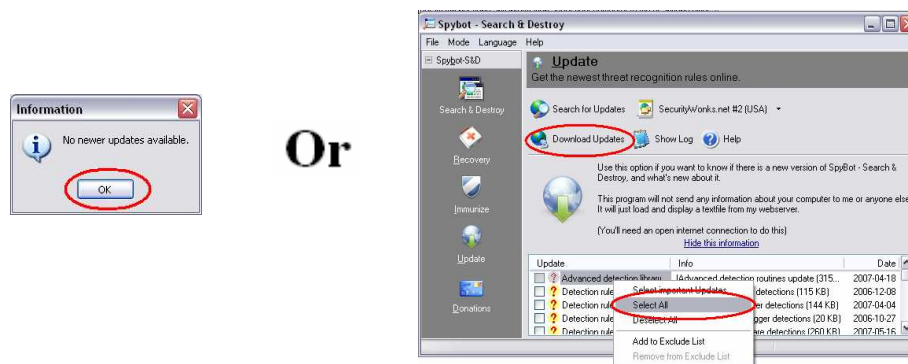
Information

No newer updates available.

OK

Or

Spybot - Search & Destroy

File Mode Language Help

Spybot-S&D

Search & Destroy

Recovery

Immunize

Update

Donations

Update

Get the newest threat recognition rules online.

Search for Updates

SecurityWonks.net #2 (USA)

Download Updates

Show Log

Help

Use this option if you want to know if there is a new version of SpyBot - Search & Destroy, and what's new about it.

This program will not send any information about your computer to me or anyone else. It will just load and display a textfile from my webserver.

(You'll need an open internet connection to do this)

Hide this information

| Update | Info | Date |
|---|---|---|
| Advanced detection library | [Advanced detection routines update (315... | 2007-04-18 |
| Detection rule | detections (115 KB) | 2006-12-08 |
| Detection rule | er detections (144 KB) | 2007-04-04 |
| Detection rule | gger detections (20 KB) | 2006-10-27 |
| Detection rule | are detections (260 KB) | 2007-05-16 |

Select important Updates

Select All

Deselect All

Add to Exclude List

Remove from Exclude List